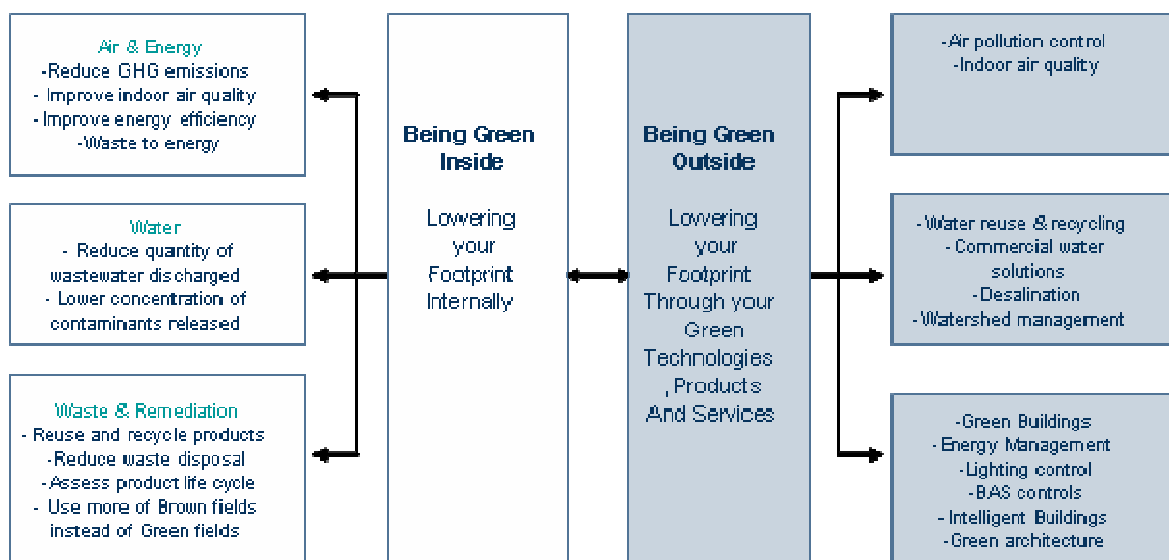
Air & Energy
-Reduce GHG emissions
- Improve indoor air quality
-Improve energy efficiency
-Waste to energy

Water
- Reduce quantity of wastewater discharged
- Lower concentration of contaminants released

Waste & Remediation
- Reuse and recycle products
-Reduce waste disposal
-Assess product life cycle
- Use more of Brown fields instead of Green fields

Being Green Inside

Lowering your Footprint Internally

Being Green Outside

Lowering your Footprint Through your Green Technologies , Products And Services

-Air pollution control
-Indoor air quality

-Water reuse & recycling
- Commercial water solutions
-Desalination
-Watershed management

-Green Buildings
-Energy Management
-Lighting control
-BAS controls
-Intelligent Buildings
-Green architecture